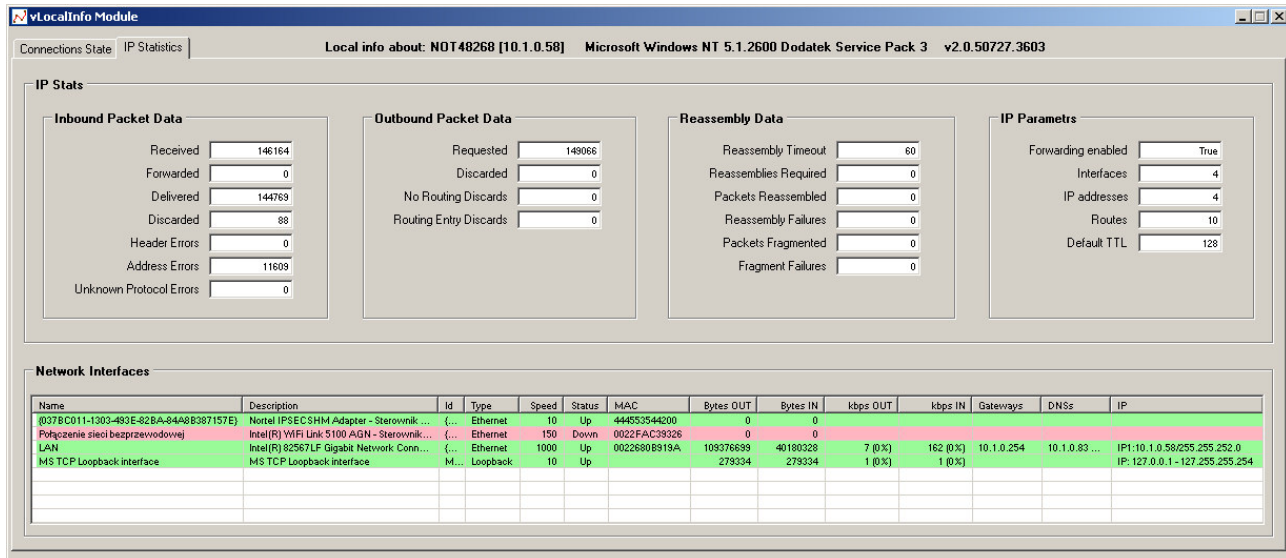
vLocalInfo Module

Connections State | IP Statistics

Local info about: NOT48268 [10.1.0.58] Microsoft Windows NT 5.1.2600 Dodatek Service Pack 3 v2.0.50727.3603

IP Stats

Inbound Packet Data
Received 146164
Forwarded 0
Delivered 144769
Discarded 88
Header Errors 0
Address Errors 11609
Unknown Protocol Errors 0

Outbound Packet Data
Requested 149066
Discarded 0
No Routing Discards 0
Routing Entry Discards 0

Reassembly Data
Reassembly Timeout 60
Reassemblies Required 0
Packets Reassembled 0
Reassembly Failures 0
Packets Fragmented 0
Fragment Failures 0

IP Parametrs
Forwarding enabled True
Interfaces 4
IP addresses 4
Routes 10
Default TTL 128

Network Interfaces

| Name | Description | Id | Type | Speed | Status | MAC | Bytes OUT | Bytes IN | kbps OUT | kbps IN | Gateways | DNSs | IP |
|---|---|---|---|---|---|---|---|---|---|---|---|---|---|
| {037BC011-1303-493E-82BA-84A8B387157E} | Nortel IPSECSHM Adapter - Sterownik ... | {... | Ethernet | 10 | Up | 444553544200 | 0 | 0 | | | | | |
| Połączenie sieci bezprzewodowej | Intel(R) WiFi Link 5100 AGN - Sterownik... | {... | Ethernet | 150 | Down | 0022FAC39326 | 0 | 0 | | | | | |
| LAN | Intel(R) 82567LF Gigabit Network Conn... | {... | Ethernet | 1000 | Up | 0022680B919A | 109376699 | 40180328 | 7 (0%) | 162 (0%) | 10.1.0.254 | 10.1.0.83 ... | IP1:10.1.0.58/255.255.252.0 |
| MS TCP Loopback interface | MS TCP Loopback interface | M... | Loopback | 10 | Up | | 279334 | 279334 | 1 (0%) | 1 (0%) | | | IP: 127.0.0.1 - 127.255.255.254 |